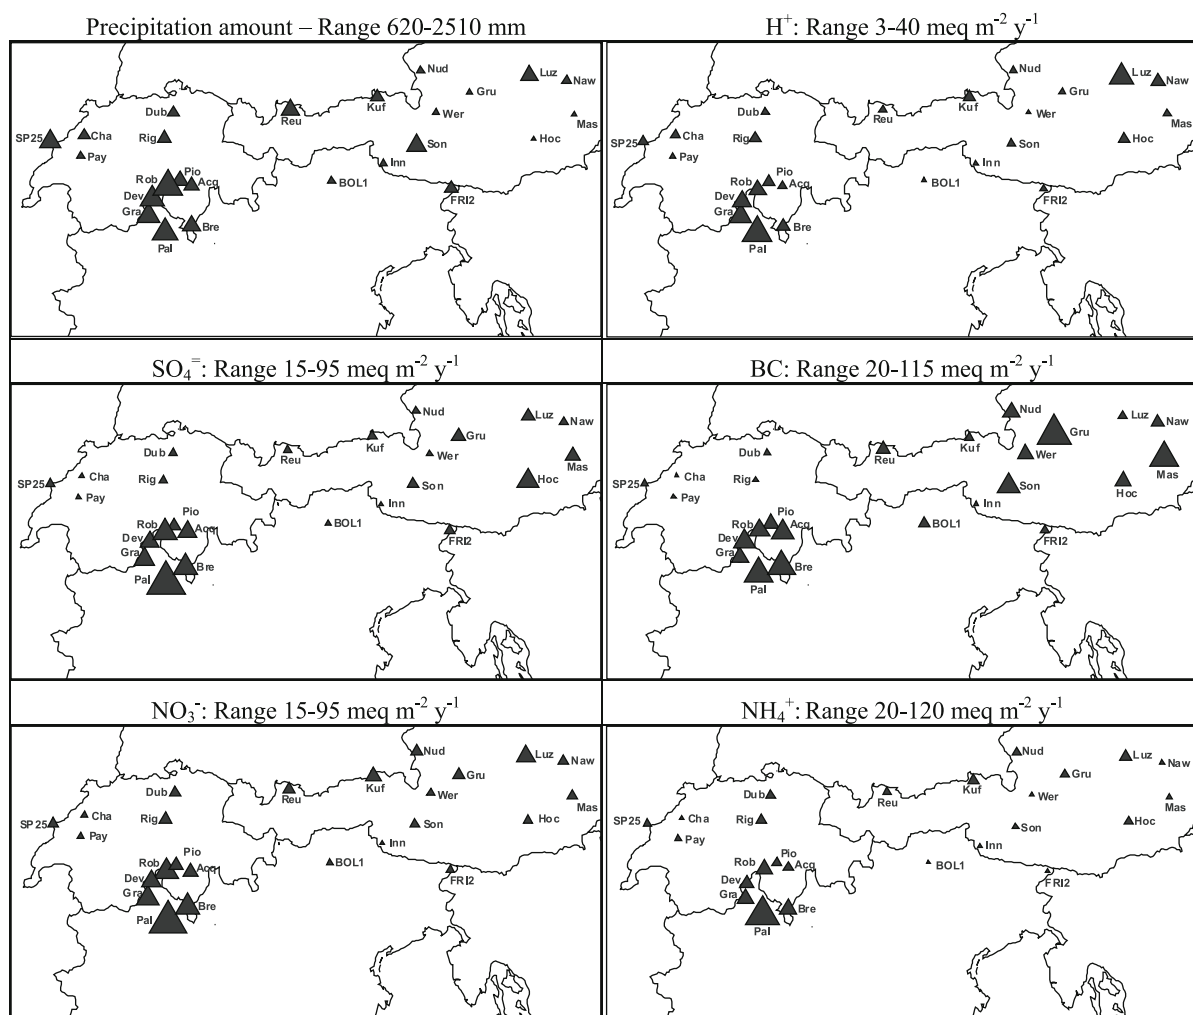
Precipitation amount – Range 620-2510 mm

Nud Luz Naw Gru Dub Reu Kuf Wer Mas SP25 Cha Rig Son Hoc Pay Inn Pio Rob Acq BOL1 Dev FRI2 Gra Bre Pal

$H^+$: Range 3-40 meq $m^{-2}$ $y^{-1}$

Nud Luz Naw Gru Dub Reu Kuf Wer Mas SP25 Cha Rig Son Hoc Pay Inn Pio Rob Acq BOL1 Dev FRI2 Gra Bre Pal

$SO_4^=$: Range 15-95 meq $m^{-2}$ $y^{-1}$

Nud Luz Naw Gru Dub Reu Kuf Wer Mas SP25 Cha Rig Son Hoc Pay Inn Pio Rob Acq BOL1 Dev FRI2 Gra Bre Pal

BC: Range 20-115 meq $m^{-2}$ $y^{-1}$

Nud Luz Naw Gru Dub Reu Kuf Wer Mas SP25 Cha Rig Son Hoc Pay Inn Pio Rob Acq BOL1 Dev FRI2 Gra Bre Pal

$NO_3^-$: Range 15-95 meq $m^{-2}$ $y^{-1}$

Nud Luz Naw Gru Dub Reu Kuf Wer Mas SP25 Cha Rig Son Hoc Pay Inn Pio Rob Acq BOL1 Dev FRI2 Gra Bre Pal

$NH_4^+$: Range 20-120 meq $m^{-2}$ $y^{-1}$

Nud Luz Naw Gru Dub Reu Kuf Wer Mas SP25 Cha Rig Son Hoc Pay Inn Pio Rob Acq BOL1 Dev FRI2 Gra Bre Pal